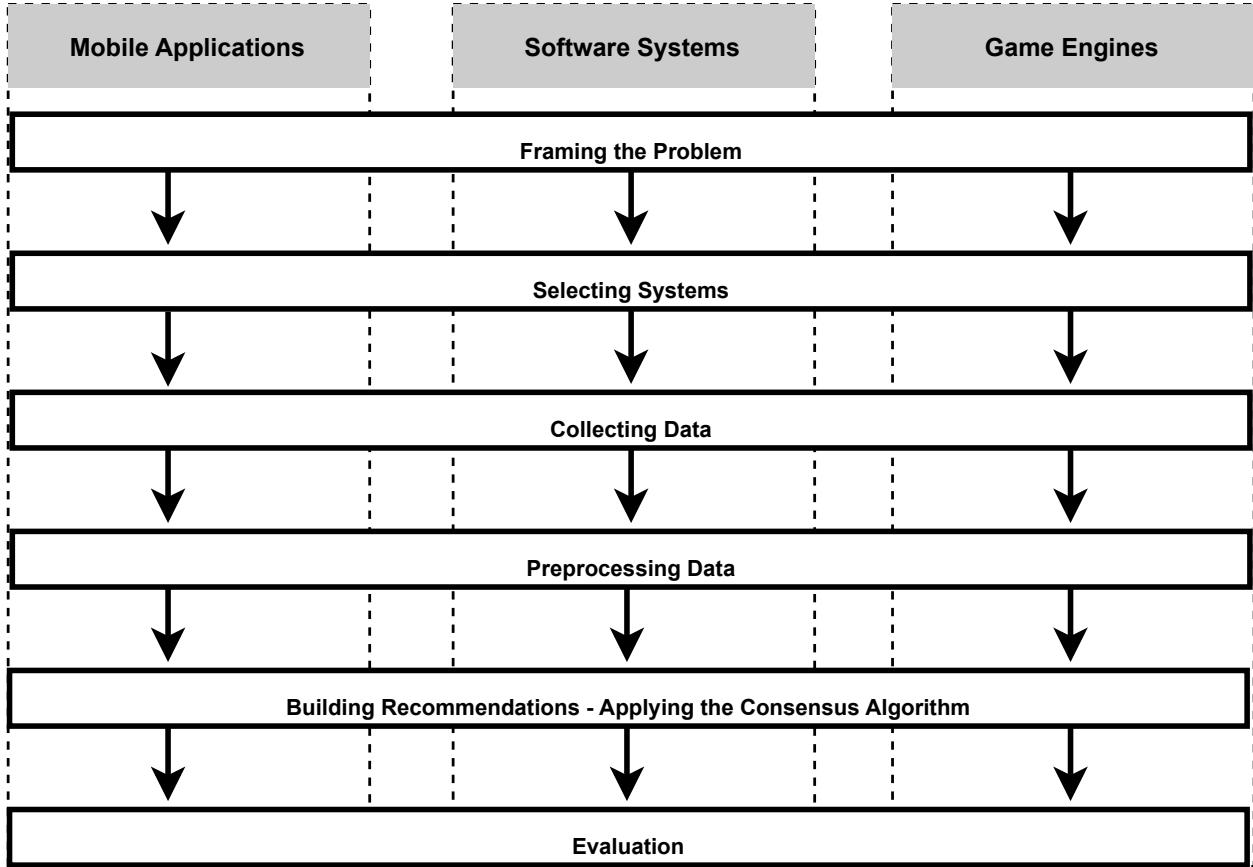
Mobile Applications

Software Systems

Game Engines

Framing the Problem

Selecting Systems

Collecting Data

Preprocessing Data

Building Recommendations - Applying the Consensus Algorithm

Evaluation